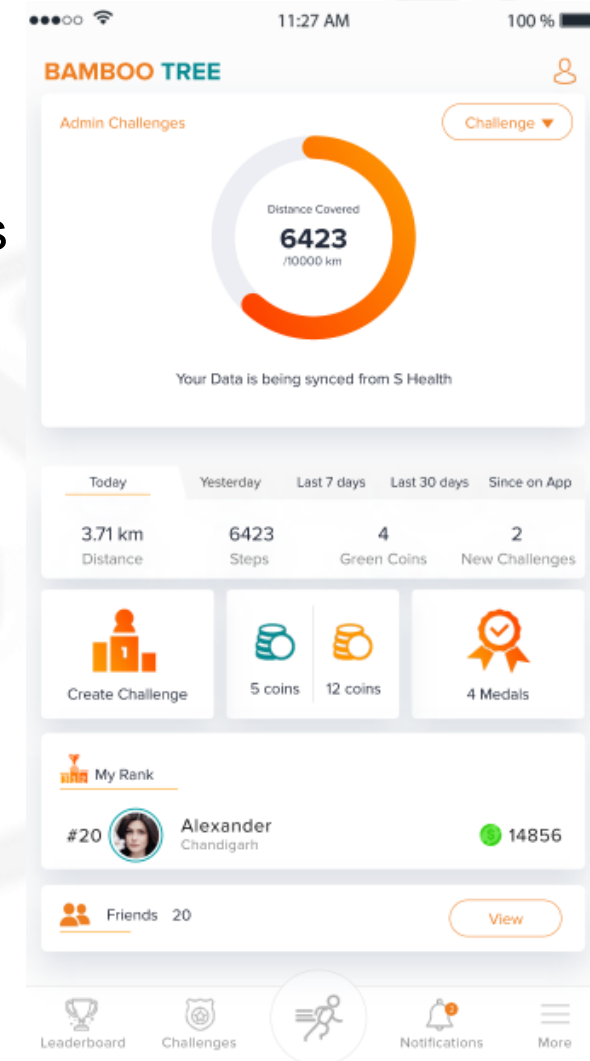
11:27 AM

100 %

BAMBOO TREE

Admin Challenges

Challenge ▾

Distance Covered

6423

/10000 km

Your Data is being synced from S Health

Today

Yesterday

Last 7 days

Last 30 days

Since on App

| 3.71 km | 6423 | 4 | 2 |
|---|---|---|---|
| Distance | Steps | Green Coins | New Challenges |

Create Challenge

5 coins

12 coins

4 Medals

My Rank

#20

Alexander

Chandigarh

14856

Friends 20

View

Leaderboard

Challenges

Notifications

More